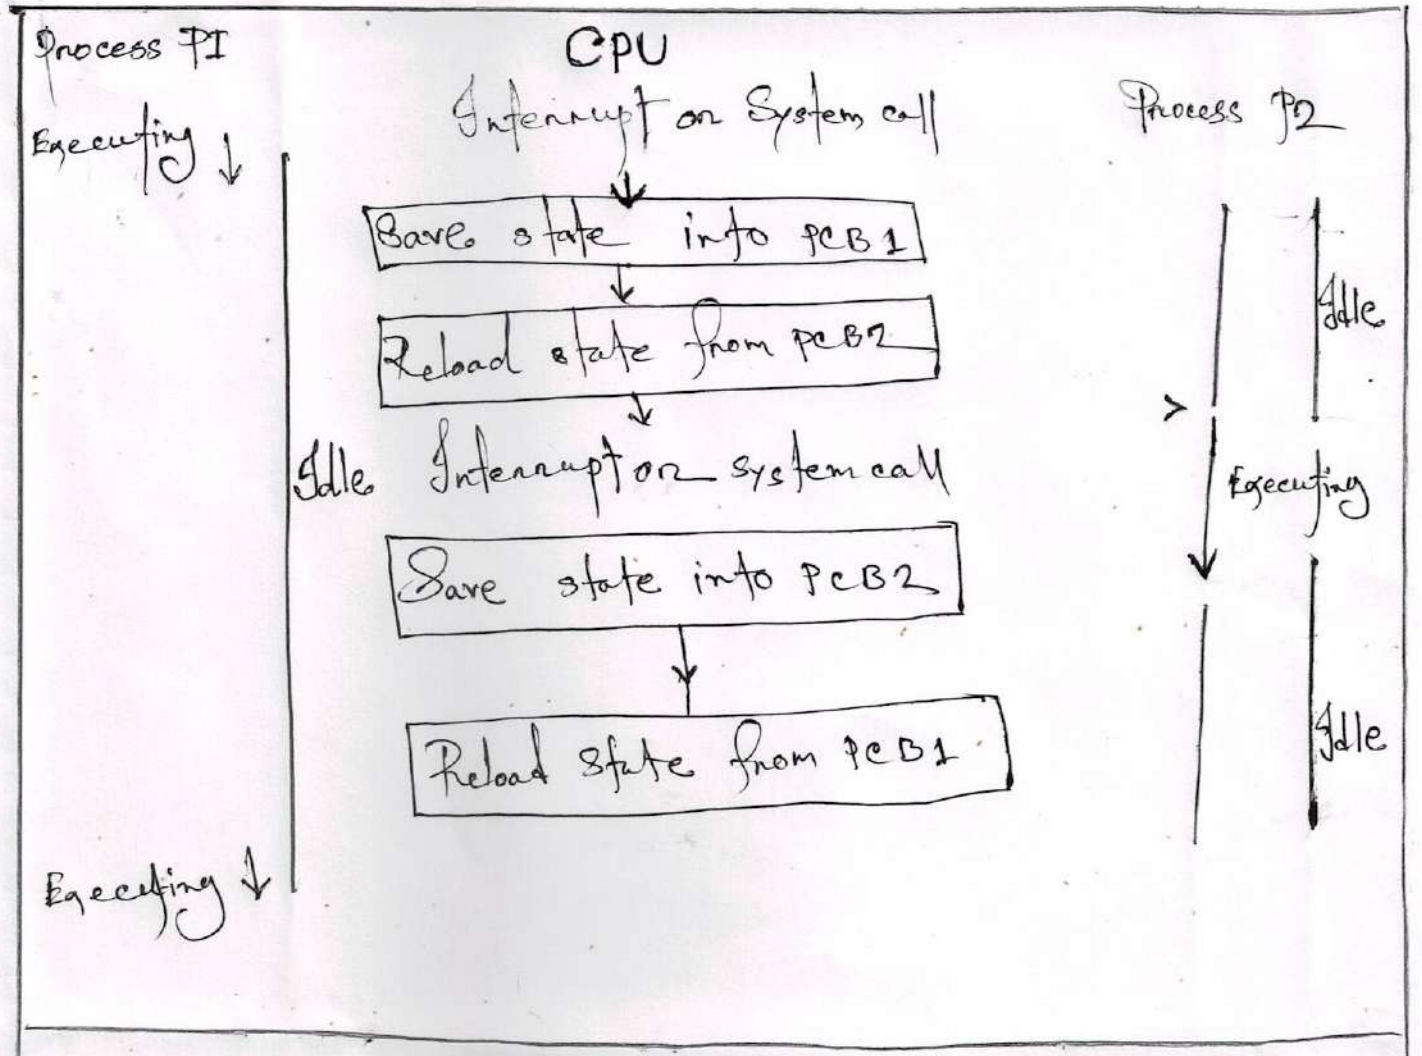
Process PI

CPU

Interrupt on System call

Process P2

Executing

Save state into PCB1

Reload state from PCB2

Idle

Idle

Interrupt or system call

Executing

Save state into PCB2

Reload State from PCB1

Idle

Executing